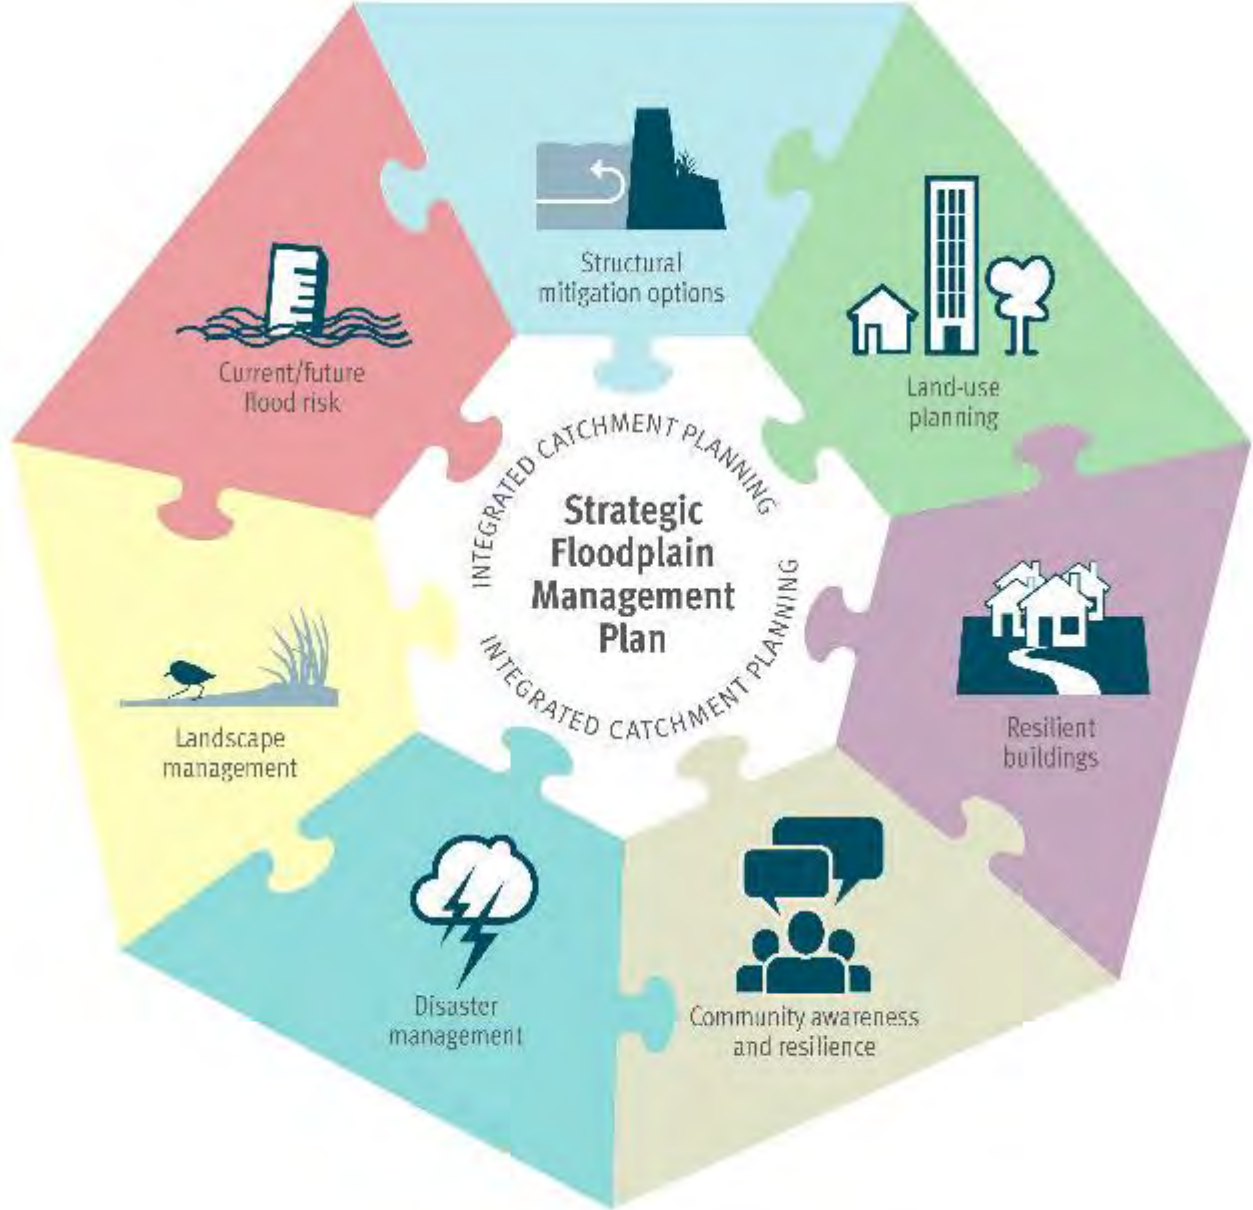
Structural mitigation options

Land-use planning

Resilient buildings

Community awareness and resilience

Disaster management

Landscape management

Current/future flood risk

INTEGRATED CATCHMENT PLANNING

Strategic Floodplain Management Plan

INTEGRATED CATCHMENT PLANNING